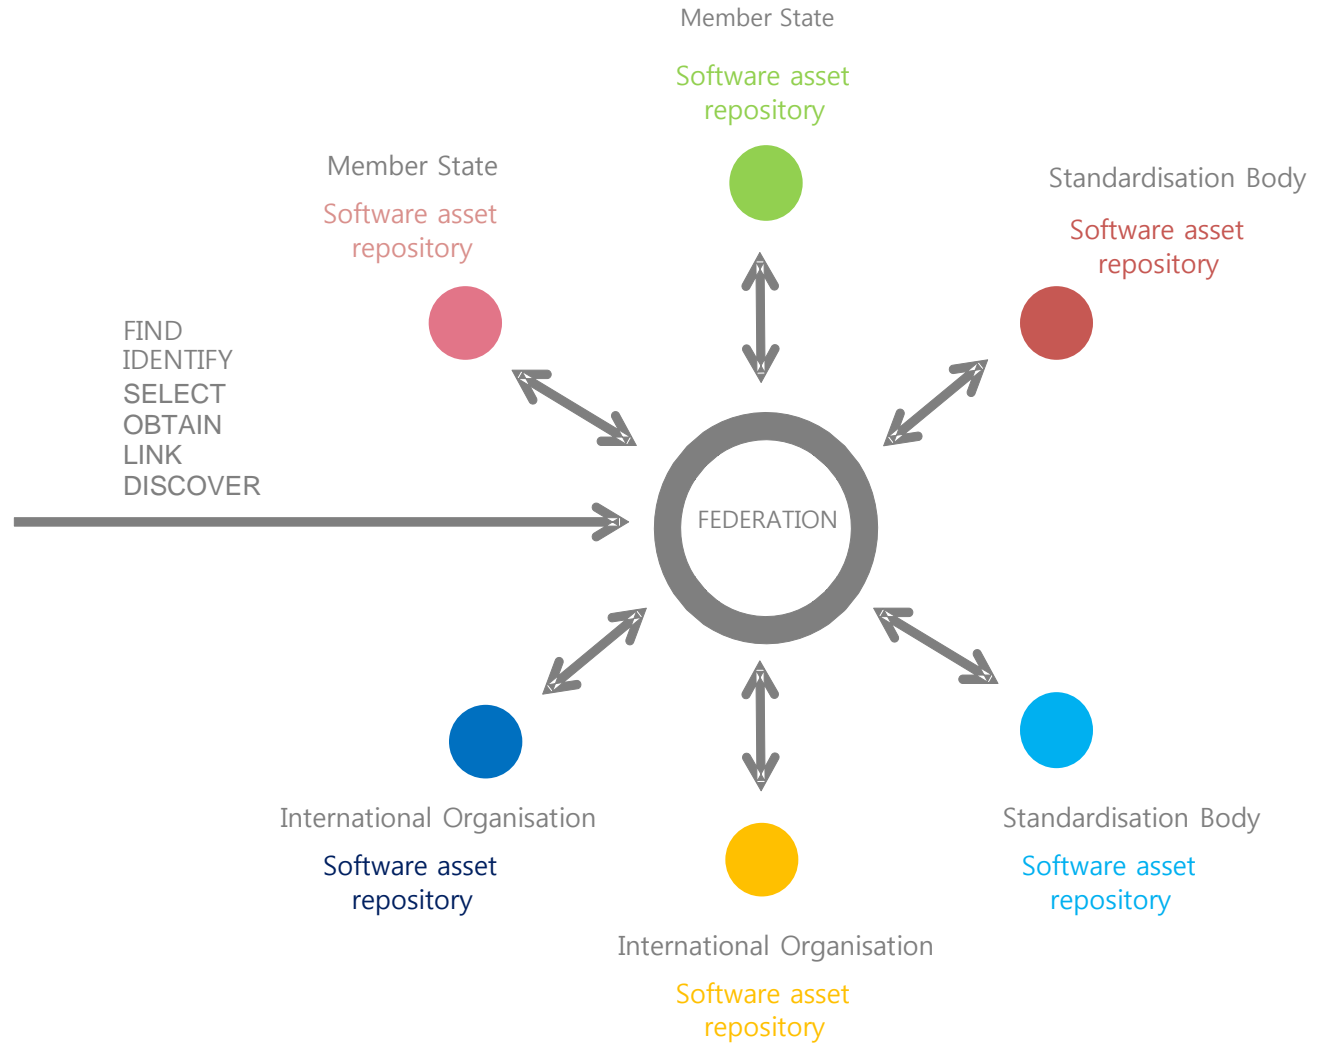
Member State

Software asset repository

Member State

Software asset repository

Standardisation Body

Software asset repository

FIND
IDENTIFY
SELECT
OBTAIN
LINK
DISCOVER

FEDERATION

International Organisation

Software asset repository

Standardisation Body

Software asset repository

International Organisation

Software asset repository